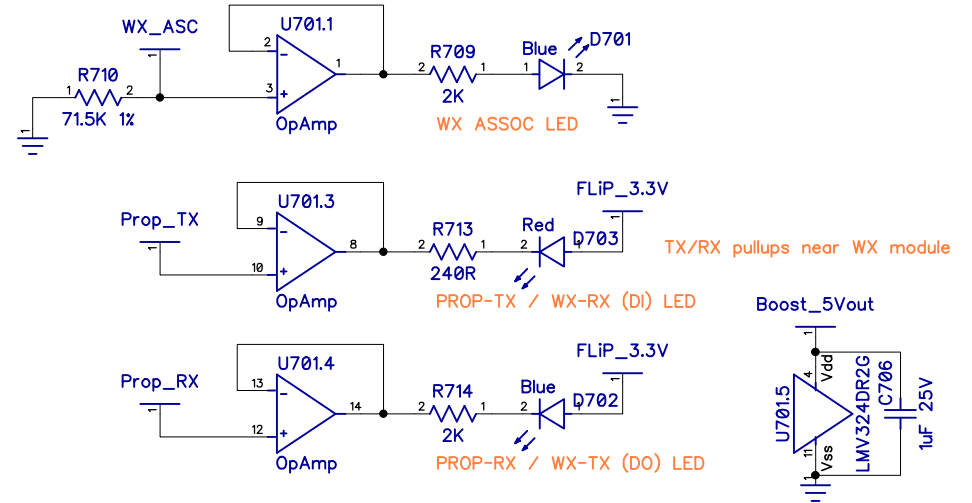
WX_ASC
U701.1
R709
Blue
D701
R710
1
2
3
2
1
2
1
1
2
71.5K 1%
2K
OpAmp
WX ASSOC LED
1
1
FLiP_3.3V
U701.3
Prop_TX
9
R713
Red
D703
8
2
1
2
1
TX/RX pullups near WX module
10
240R
OpAmp
PROP-TX / WX-RX (DI) LED
1
Boost_5Vout
FLiP_3.3V
U701.4
Prop_RX
13
R714
Blue
D702
14
2
1
2
1
12
2K
OpAmp
PROP-RX / WX-TX (DO) LED
4
Vdd
U701.5
LMV324DR2G
C706
25V
1uF
11
Vss
1